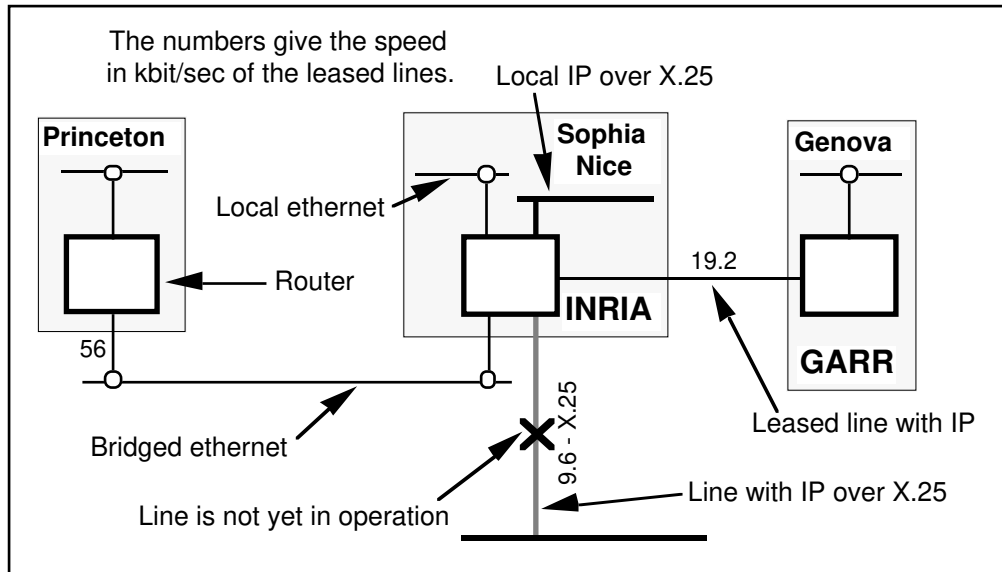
The numbers give the speed in kbit/sec of the leased lines.

Local IP over X.25

Princeton

Sophia
Nice

Genova

Local ethernet

Router

19.2

INRIA

56

GARR

9.6 - X.25

Leased line with IP

Bridged ethernet

Line with IP over X.25

Line is not yet in operation